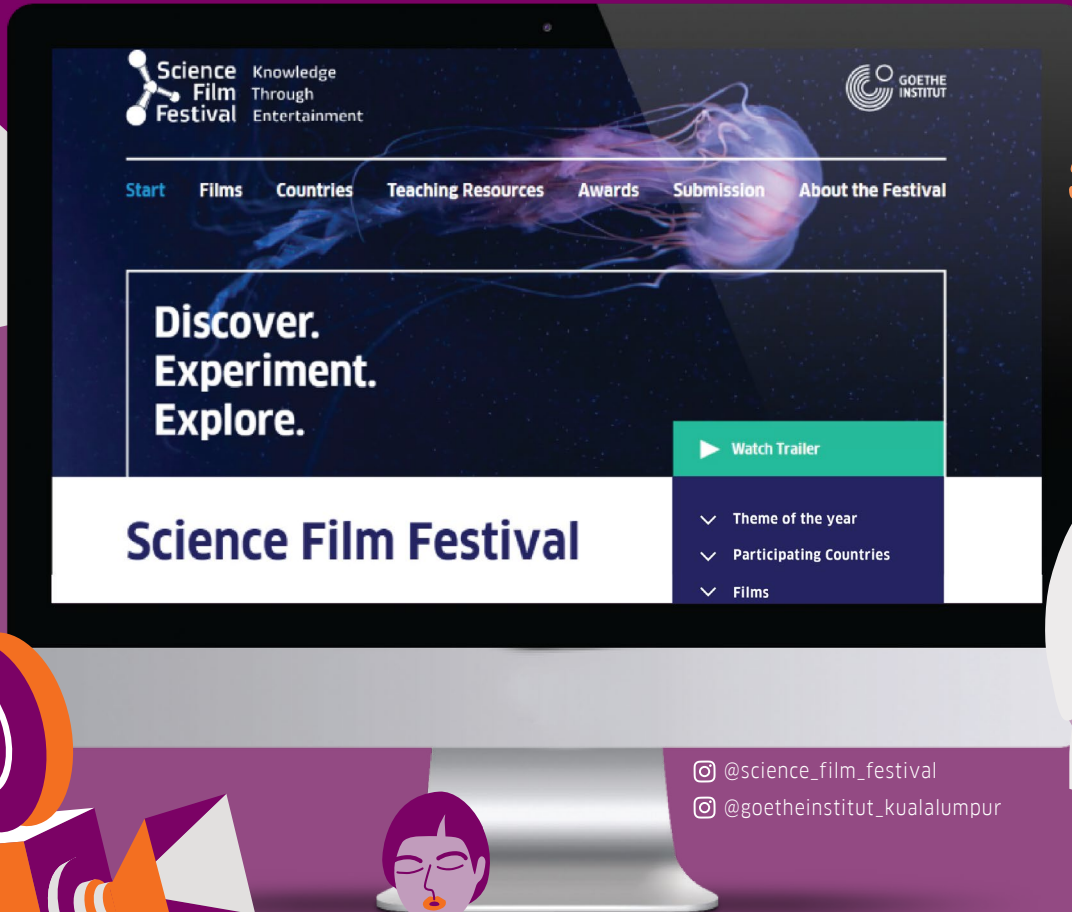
Science Film Festival Knowledge Through Entertainment

GOETHE INSTITUT

Start Films Countries Teaching Resources Awards Submission About the Festival

Discover.
Experiment.
Explore.

Watch Trailer

Science Film Festival

Theme of the year
Participating Countries
Films

@science_film_festival
@goetheinstitut_kualalumpur